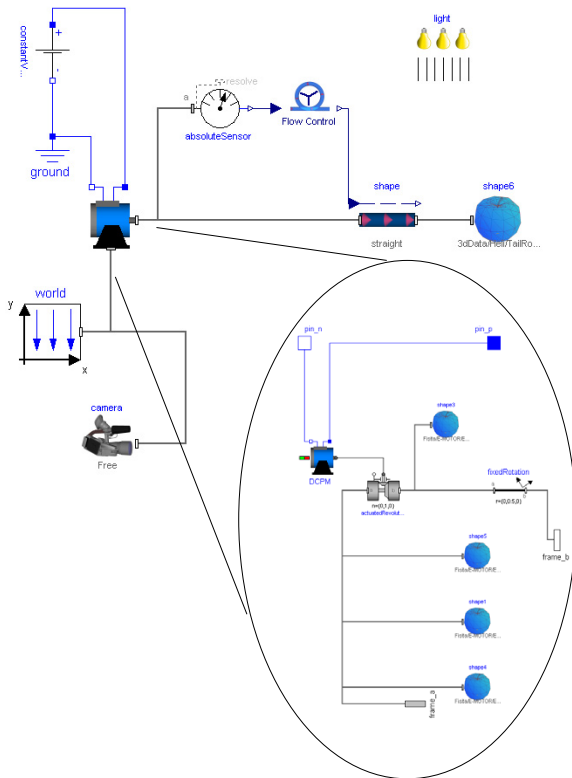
constantV...
+
-
ground
resolve
a
absoluteSensor
Flow Control
light
shape
straight
shape6
3dData/Heli/TailRo...
world
y
x
camera
Free
pin_n
pin_p
shape3
Fotis/EMOTORE...
DCPM
fixedRotation
n={0,1,0}
actuatedRevolut...
r={0,0.5,0}
frame_b
shape5
Fotis/EMOTORE...
shape1
Fotis/EMOTORE...
shape4
Fotis/EMOTORE...
frame_a